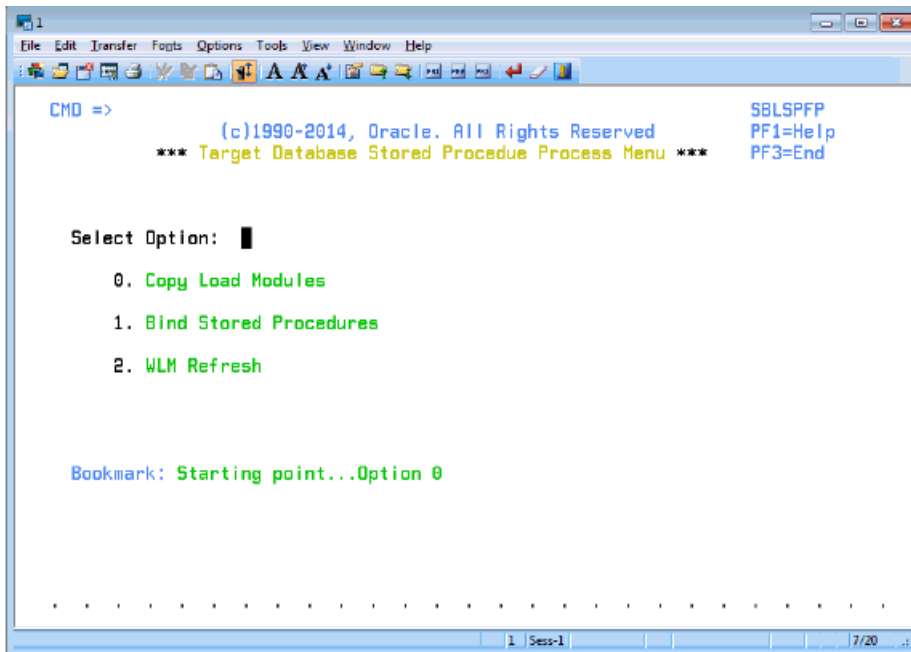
1
File Edit Transfer Fonts Options Tools View Window Help

CMD =>
(c)1990-2014, Oracle. All Rights Reserved
*** Target Database Stored Procedue Process Menu ***

SBLSPFP
PF1=Help
PF3=End

Select Option:

0. Copy Load Modules

1. Bind Stored Procedures

2. WLM Refresh

Bookmark: Starting point...Option 0

1 Sess-1 7/20